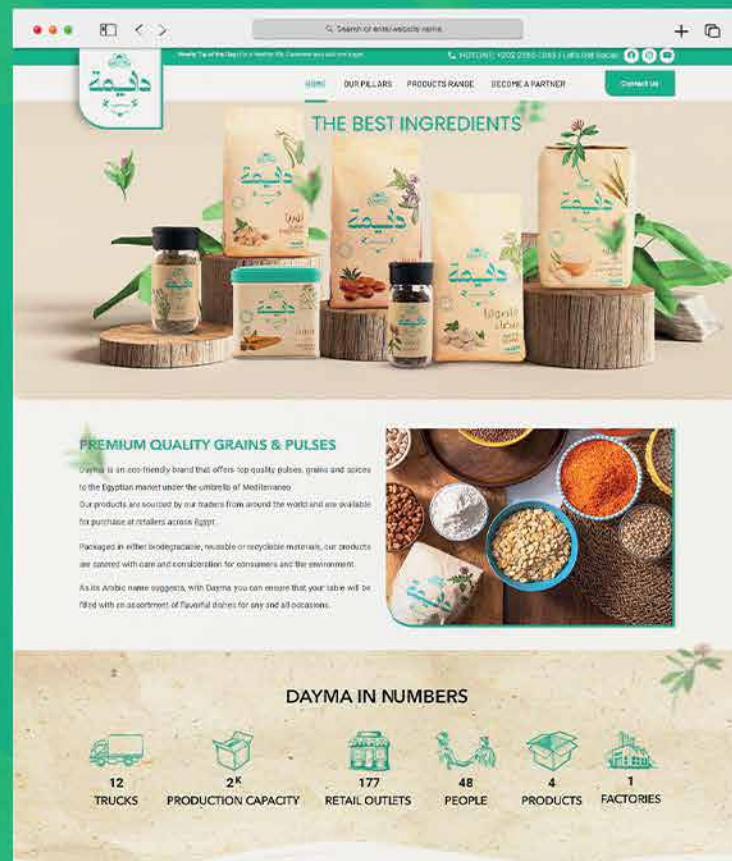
Search or enter website name

Weekly Tip of the Day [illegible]

HOTLINE: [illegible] | Let's Get Social

دايمة

HOME OUR PILLARS PRODUCTS RANGE BECOME A PARTNER Contact Us

THE BEST INGREDIENTS

PREMIUM QUALITY GRAINS & PULSES

Dayma is an eco-friendly brand that offers top quality pulses, grains and spices to the Egyptian market under the umbrella of Mediterraneo.

Our products are sourced by our traders from around the world and are available for purchase at retailers across Egypt.

Packaged in either biodegradable, reusable or recyclable materials, our products are catered with care and consideration for consumers and the environment.

As its Arabic name suggests, with Dayma you can ensure that your table will be filled with an assortment of flavorful dishes for any and all occasions.

DAYMA IN NUMBERS

12 TRUCKS

$2^K$ PRODUCTION CAPACITY

177 RETAIL OUTLETS

48 PEOPLE

4 PRODUCTS

1 FACTORIES